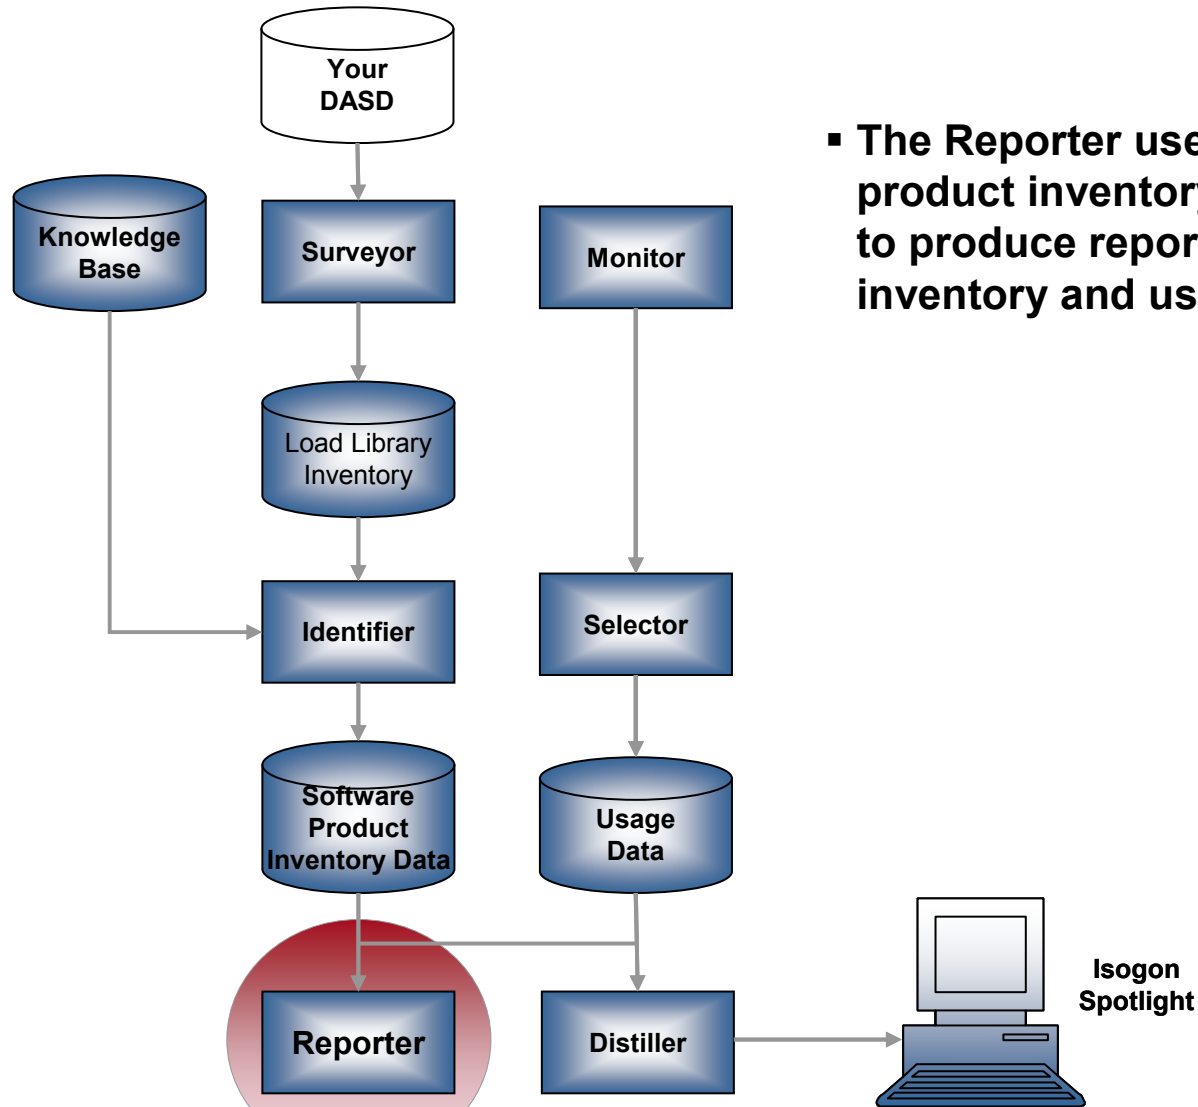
Your DASD

Knowledge Base

Surveyor

Monitor

Load Library Inventory

Identifier

Selector

Software Product Inventory Data

Usage Data

Reporter

Distiller

Isogon Spotlight

▪ The Reporter use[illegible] product inventory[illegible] to produce repor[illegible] inventory and us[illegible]